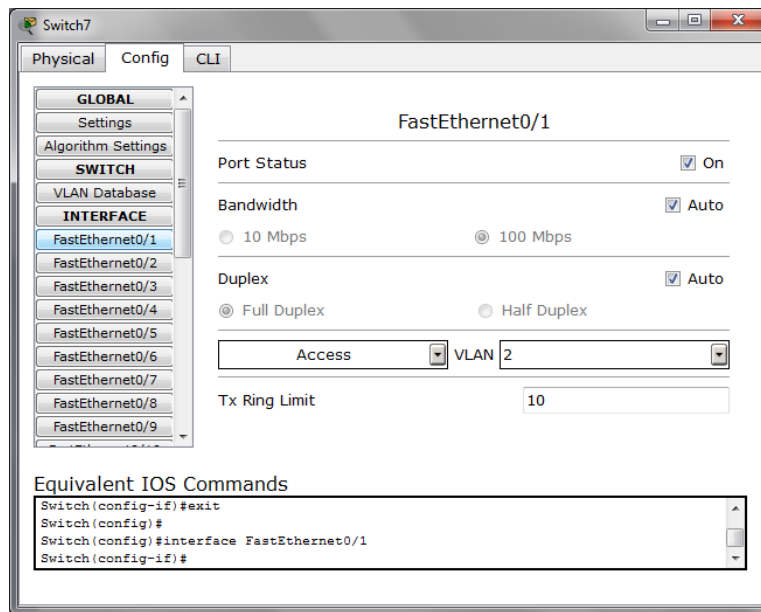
Switch7

Physical Config CLI

GLOBAL
Settings
Algorithm Settings
SWITCH
VLAN Database
INTERFACE
FastEthernet0/1
FastEthernet0/2
FastEthernet0/3
FastEthernet0/4
FastEthernet0/5
FastEthernet0/6
FastEthernet0/7
FastEthernet0/8
FastEthernet0/9

FastEthernet0/1

Port Status On

Bandwidth Auto

10 Mbps 100 Mbps

Duplex Auto

Full Duplex Half Duplex

Access VLAN 2

Tx Ring Limit 10

Equivalent IOS Commands

Switch(config-if)#exit
Switch(config)#
Switch(config)#interface FastEthernet0/1
Switch(config-if)#